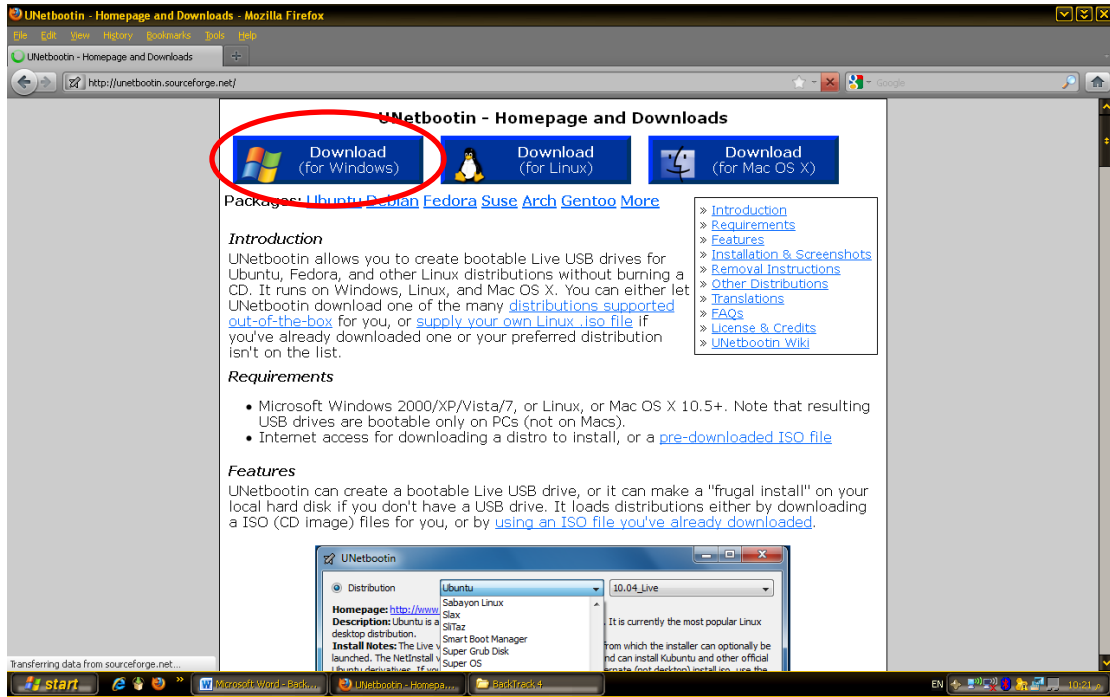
UNetbootin - Homepage and Downloads - Mozilla Firefox

File Edit View History Bookmarks Tools Help

UNetbootin - Homepage and Downloads

http://unetbootin.sourceforge.net/

Google

UNetbootin - Homepage and Downloads

Download (for Windows)

Download (for Linux)

Download (for Mac OS X)

Packages: Ubuntu Debian Fedora Suse Arch Gentoo More

» Introduction
» Requirements
» Features
» Installation & Screenshots
» Removal Instructions
» Other Distributions
» Translations
» FAQs
» License & Credits
» UNetbootin Wiki

Introduction

UNetbootin allows you to create bootable Live USB drives for Ubuntu, Fedora, and other Linux distributions without burning a CD. It runs on Windows, Linux, and Mac OS X. You can either let UNetbootin download one of the many distributions supported out-of-the-box for you, or supply your own Linux .iso file if you've already downloaded one or your preferred distribution isn't on the list.

Requirements

• Microsoft Windows 2000/XP/Vista/7, or Linux, or Mac OS X 10.5+. Note that resulting USB drives are bootable only on PCs (not on Macs).
• Internet access for downloading a distro to install, or a pre-downloaded ISO file

Features

UNetbootin can create a bootable Live USB drive, or it can make a "frugal install" on your local hard disk if you don't have a USB drive. It loads distributions either by downloading a ISO (CD image) files for you, or by using an ISO file you've already downloaded.

UNetbootin

Distribution Ubuntu 10.04_Live

Sabayon Linux
Slax
SliTaz
Smart Boot Manager
Super Grub Disk
Super OS

Homepage: http://www
Description: Ubuntu is a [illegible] It is currently the most popular Linux desktop distribution.
Install Notes: The Live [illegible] from which the installer can optionally be launched. The NetInstall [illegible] nd can install Kubuntu and other official Ubuntu derivatives. If you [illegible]

Transferring data from sourceforge.net...

start Microsoft Word - Back... UNetbootin - Homepa... BackTrack 4 EN 10:21